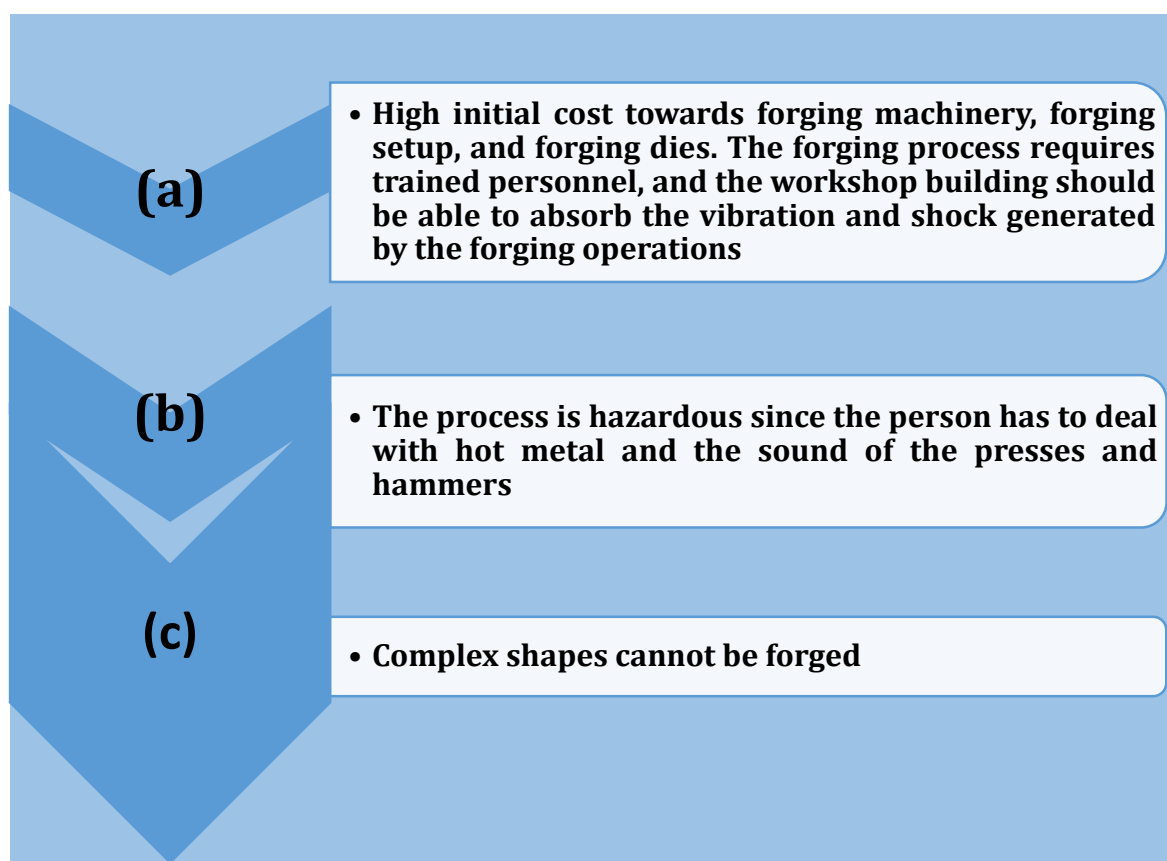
(a)

• High initial cost towards forging machinery, forging setup, and forging dies. The forging process requires trained personnel, and the workshop building should be able to absorb the vibration and shock generated by the forging operations

(b)

• The process is hazardous since the person has to deal with hot metal and the sound of the presses and hammers

(c)

• Complex shapes cannot be forged